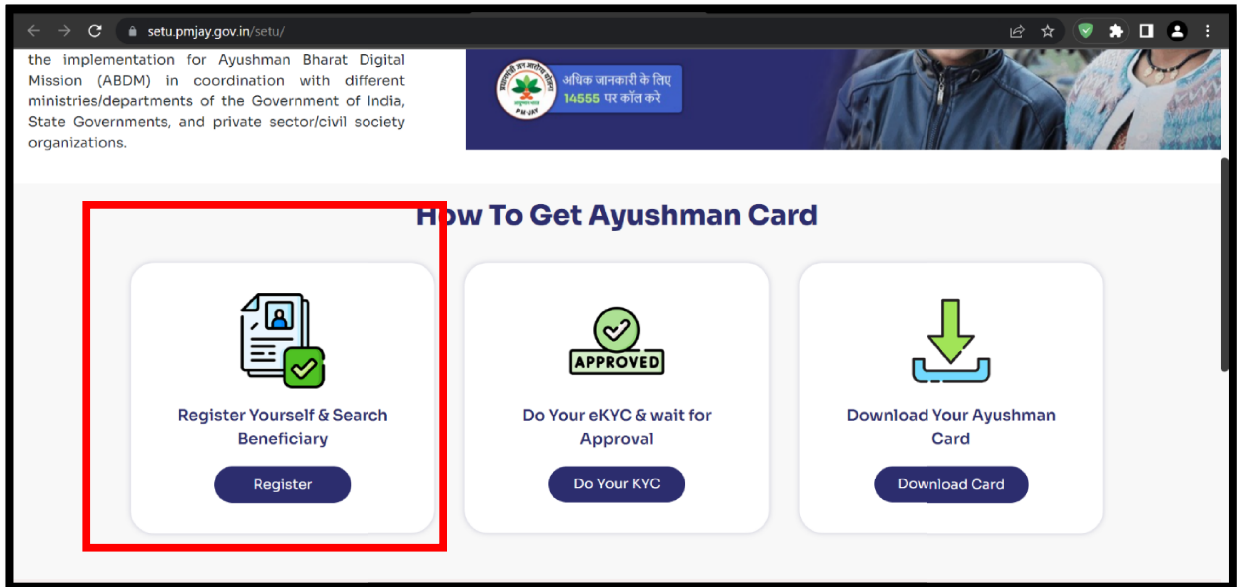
setu.pmjay.gov.in/setu/

the implementation for Ayushman Bharat Digital Mission (ABDM) in coordination with different ministries/departments of the Government of India, State Governments, and private sector/civil society organizations.

अधिक जानकारी के लिए 14555 पर कॉल करे

PM-JAY

How To Get Ayushman Card

APPROVED

Register Yourself & Search Beneficiary

Register

Do Your eKYC & wait for Approval

Do Your KYC

Download Your Ayushman Card

Download Card